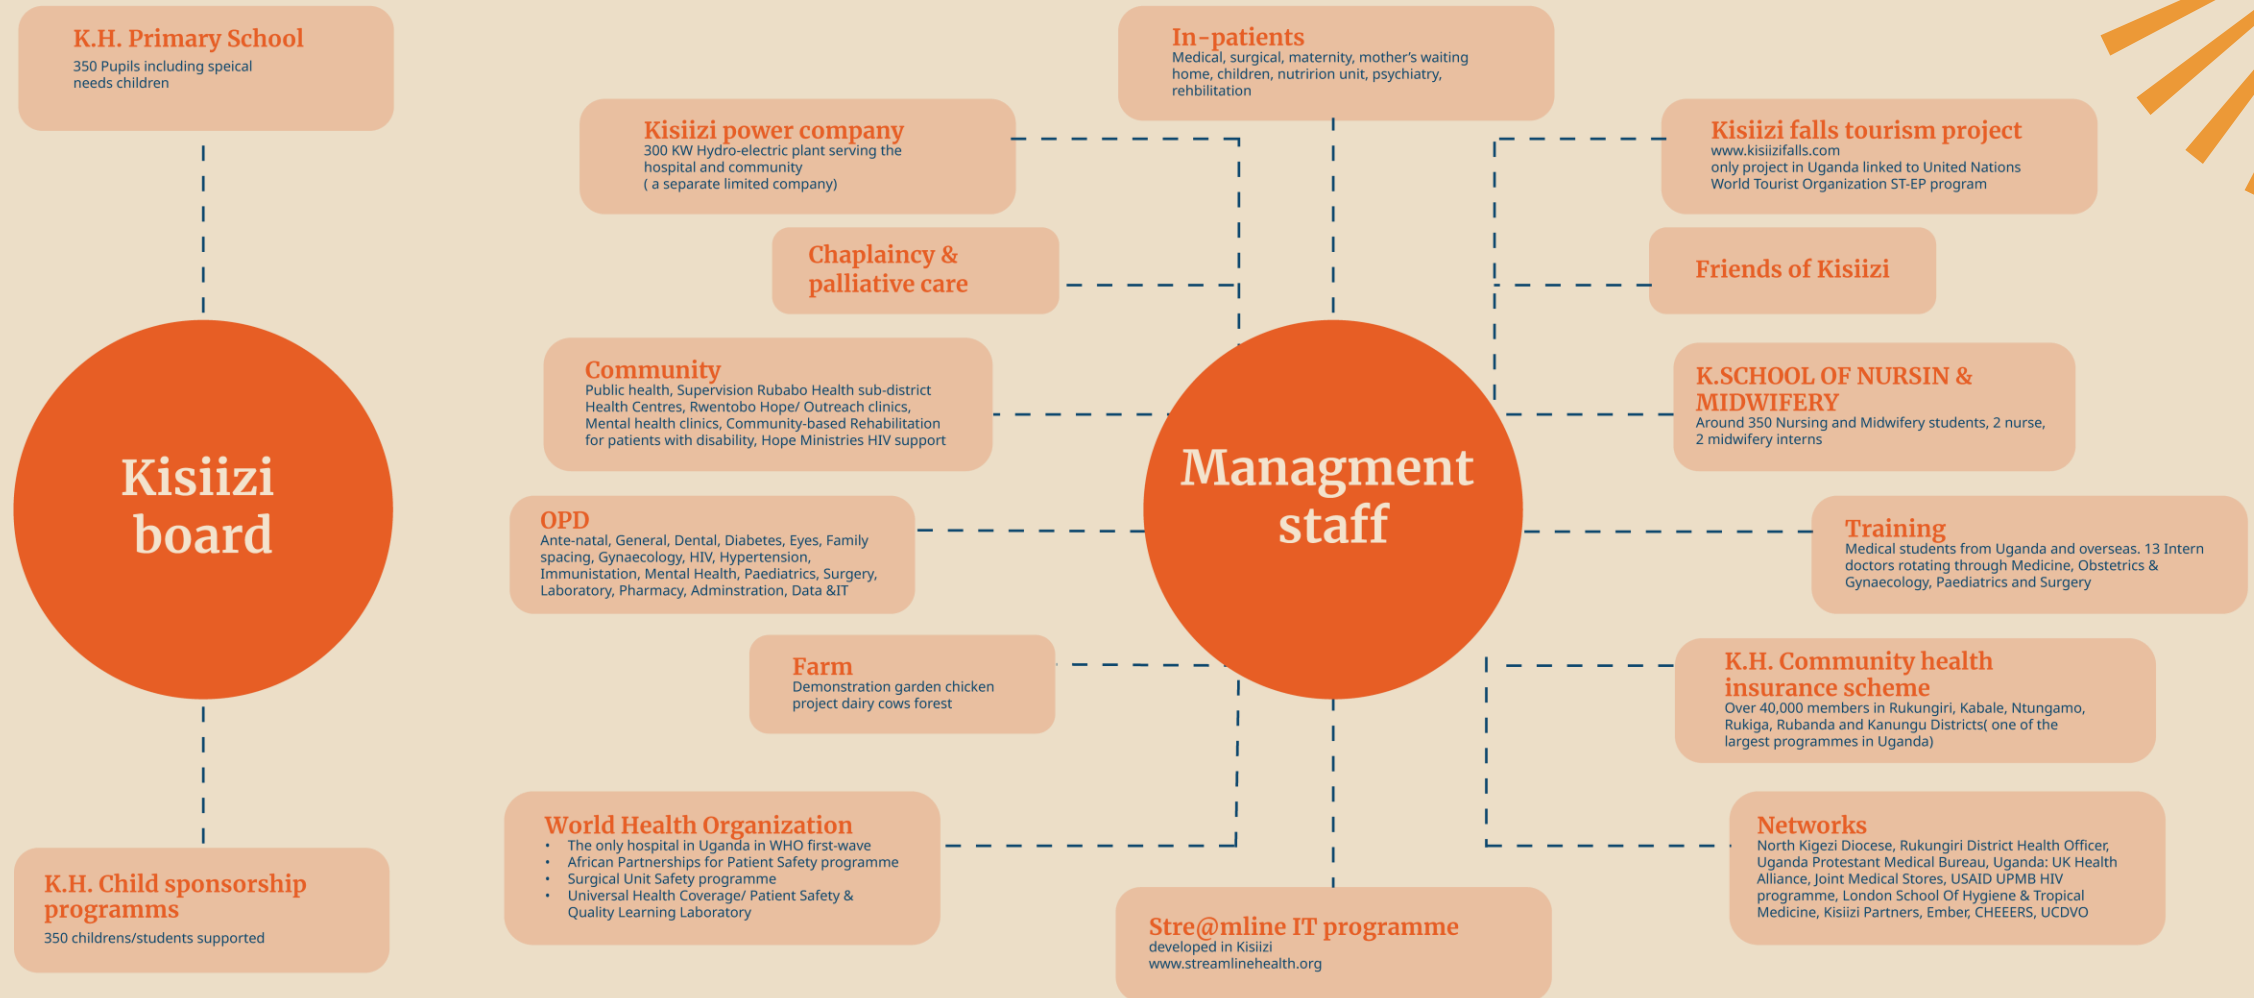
K.H. Primary School
350 Pupils including speical needs children

Kisiizi board

K.H. Child sponsorship programms
350 childrens/students supported

In-patients
Medical, surgical, maternity, mother's waiting home, children, nutririon unit, psychiatry, rehbilitation

Kisiizi power company
300 KW Hydro-electric plant serving the hospital and community
( a separate limited company)

Chaplaincy & palliative care

Community
Public health, Supervision Rubabo Health sub-district Health Centres, Rwentobo Hope/ Outreach clinics, Mental health clinics, Community-based Rehabilitation for patients with disability, Hope Ministries HIV support

OPD
Ante-natal, General, Dental, Diabetes, Eyes, Family spacing, Gynaecology, HIV, Hypertension, Immunistation, Mental Health, Paediatrics, Surgery, Laboratory, Pharmacy, Adminstration, Data &IT

Farm
Demonstration garden chicken project dairy cows forest

World Health Organization
• The only hospital in Uganda in WHO first-wave
• African Partnerships for Patient Safety programme
• Surgical Unit Safety programme
• Universal Health Coverage/ Patient Safety & Quality Learning Laboratory

Managment staff

Stre@mline IT programme
developed in Kisiizi
www.streamlinehealth.org

Kisiizi falls tourism project
www.kisiizifalls.com
only project in Uganda linked to United Nations World Tourist Organization ST-EP program

Friends of Kisiizi

K.SCHOOL OF NURSIN & MIDWIFERY
Around 350 Nursing and Midwifery students, 2 nurse, 2 midwifery interns

Training
Medical students from Uganda and overseas. 13 Intern doctors rotating through Medicine, Obstetrics & Gynaecology, Paediatrics and Surgery

K.H. Community health insurance scheme
Over 40,000 members in Rukungiri, Kabale, Ntungamo, Rukiga, Rubanda and Kanungu Districts( one of the largest programmes in Uganda)

Networks
North Kigezi Diocese, Rukungiri District Health Officer, Uganda Protestant Medical Bureau, Uganda: UK Health Alliance, Joint Medical Stores, USAID UPMB HIV programme, London School Of Hygiene & Tropical Medicine, Kisiizi Partners, Ember, CHEEERS, UCDVO